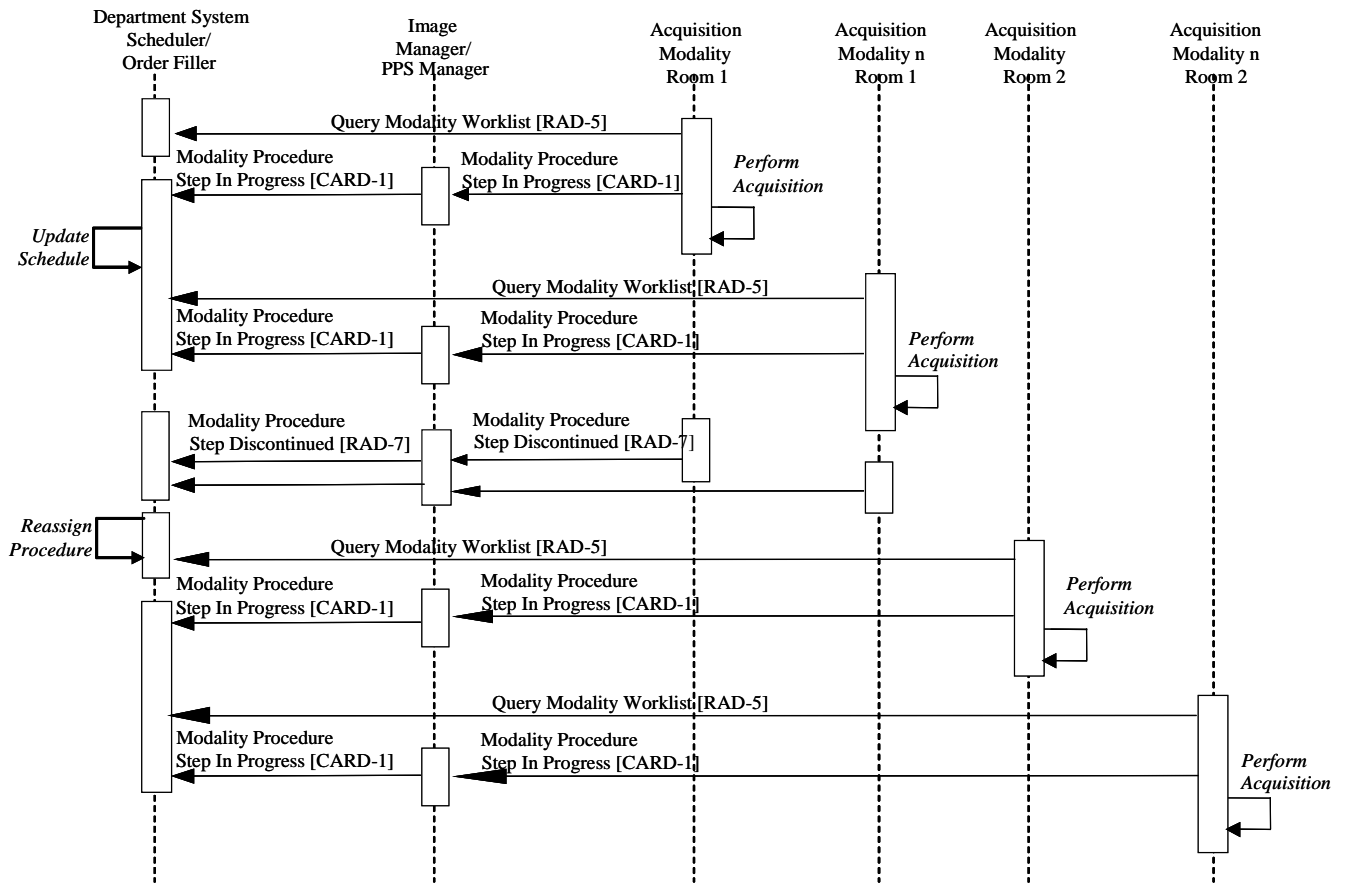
Department System Scheduler/ Order Filler

Image Manager/ PPS Manager

Acquisition Modality Room 1

Acquisition Modality n Room 1

Acquisition Modality Room 2

Acquisition Modality n Room 2

Query Modality Worklist [RAD-5]

Modality Procedure Step In Progress [CARD-1]

Modality Procedure Step In Progress [CARD-1]

Perform Acquisition

Update Schedule

Query Modality Worklist [RAD-5]

Modality Procedure Step In Progress [CARD-1]

Modality Procedure Step In Progress [CARD-1]

Perform Acquisition

Modality Procedure Step Discontinued [RAD-7]

Modality Procedure Step Discontinued [RAD-7]

Reassign Procedure

Query Modality Worklist [RAD-5]

Modality Procedure Step In Progress [CARD-1]

Modality Procedure Step In Progress [CARD-1]

Perform Acquisition

Query Modality Worklist [RAD-5]

Modality Procedure Step In Progress [CARD-1]

Modality Procedure Step In Progress [CARD-1]

Perform Acquisition